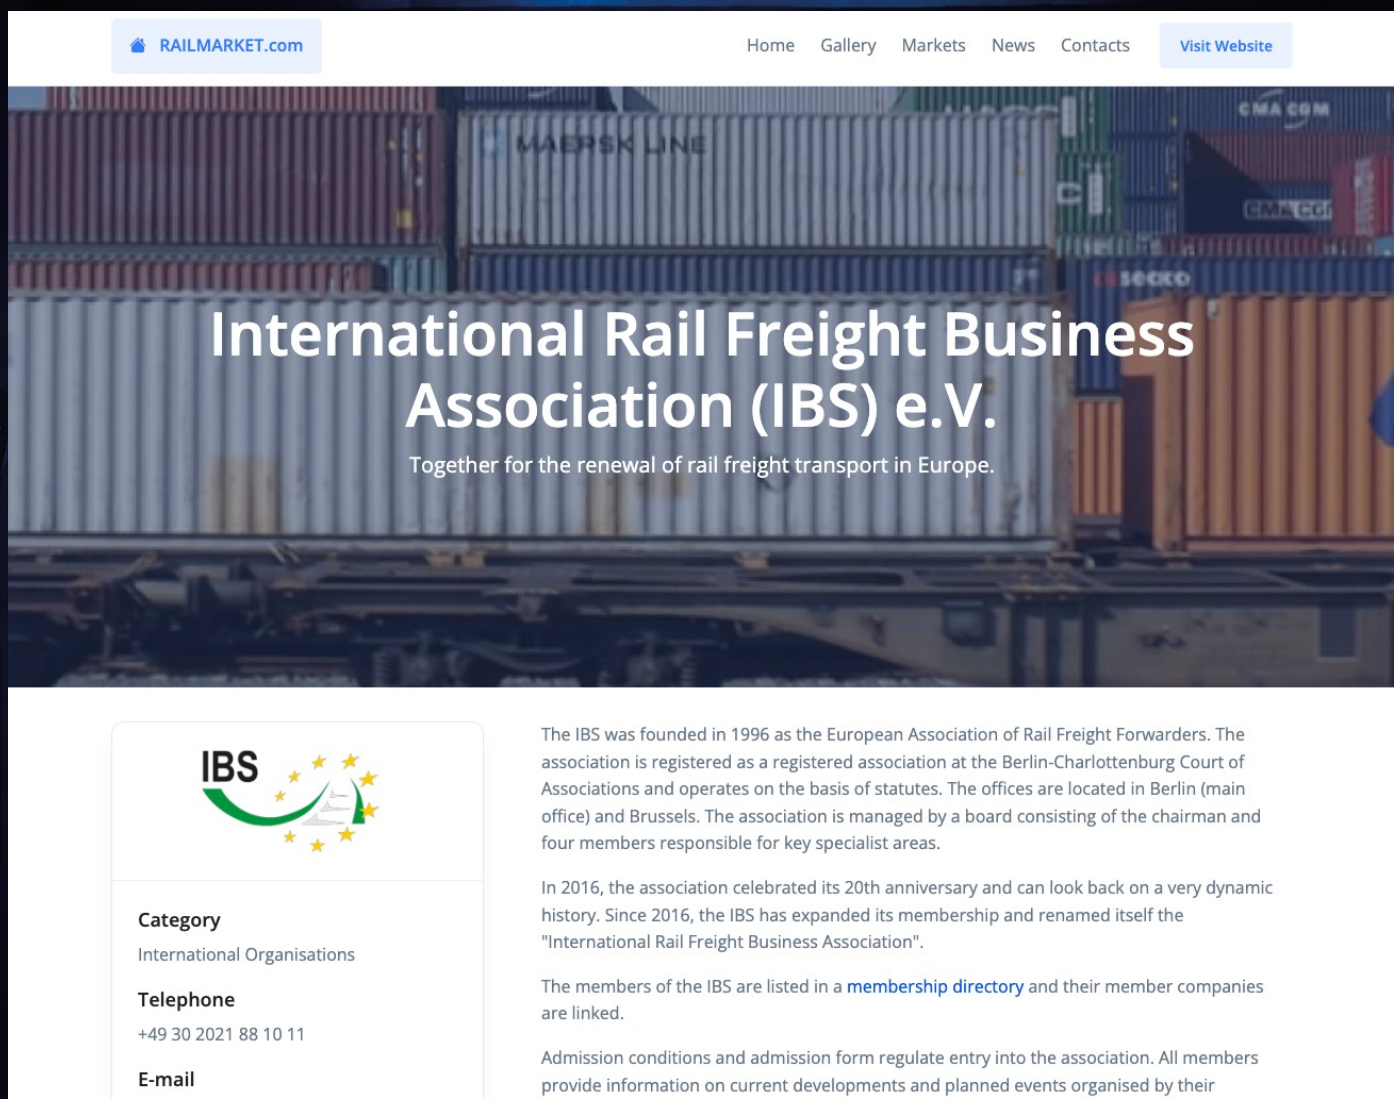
RAILMARKET.com

Home Gallery Markets News Contacts Visit Website

MAERSK LINE

CMA CGM

CMA CGM

International Rail Freight Business Association (IBS) e.V.

Together for the renewal of rail freight transport in Europe.

IBS

Category
International Organisations

Telephone
+49 30 2021 88 10 11

E-mail

The IBS was founded in 1996 as the European Association of Rail Freight Forwarders. The association is registered as a registered association at the Berlin-Charlottenburg Court of Associations and operates on the basis of statutes. The offices are located in Berlin (main office) and Brussels. The association is managed by a board consisting of the chairman and four members responsible for key specialist areas.

In 2016, the association celebrated its 20th anniversary and can look back on a very dynamic history. Since 2016, the IBS has expanded its membership and renamed itself the "International Rail Freight Business Association".

The members of the IBS are listed in a membership directory and their member companies are linked.

Admission conditions and admission form regulate entry into the association. All members provide information on current developments and planned events organised by their